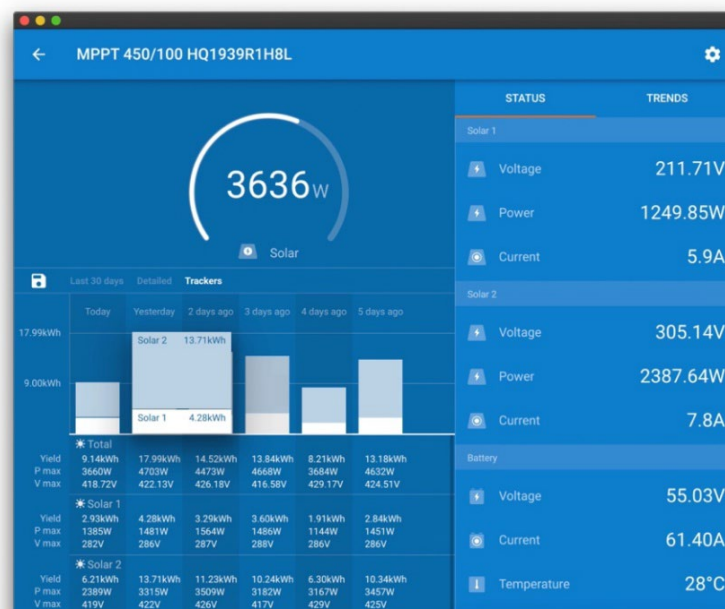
MPPT 450/100 HQ1939R1H8L

3636W

Solar

Last 30 days Detailed Trackers

| | Today | Yesterday | 2 days ago | 3 days ago | 4 days ago | 5 days ago |
|---|---|---|---|---|---|---|

17.99kWh

9.00kWh

Solar 2 13.71kWh

Solar 1 4.28kWh

Total

| | | | | | | |
|---|---|---|---|---|---|---|
| Yield | 9.14kWh | 17.99kWh | 14.52kWh | 13.84kWh | 8.21kWh | 13.18kWh |
| P max | 3660W | 4703W | 4473W | 4668W | 3684W | 4632W |
| V max | 418.72V | 422.13V | 426.18V | 416.58V | 429.17V | 424.51V |

Solar 1

| | | | | | | |
|---|---|---|---|---|---|---|
| Yield | 2.93kWh | 4.28kWh | 3.29kWh | 3.60kWh | 1.91kWh | 2.84kWh |
| P max | 1385W | 1481W | 1564W | 1486W | 1144W | 1451W |
| V max | 282V | 286V | 287V | 288V | 286V | 286V |

Solar 2

| | | | | | | |
|---|---|---|---|---|---|---|
| Yield | 6.21kWh | 13.71kWh | 11.23kWh | 10.24kWh | 6.30kWh | 10.34kWh |
| P max | 2389W | 3315W | 3509W | 3182W | 3167W | 3457W |
| V max | 419V | 422V | 426V | 417V | 429V | 425V |

STATUS TRENDS

Solar 1
Voltage 211.71V
Power 1249.85W
Current 5.9A

Solar 2
Voltage 305.14V
Power 2387.64W
Current 7.8A

Battery
Voltage 55.03V
Current 61.40A
Temperature 28°C